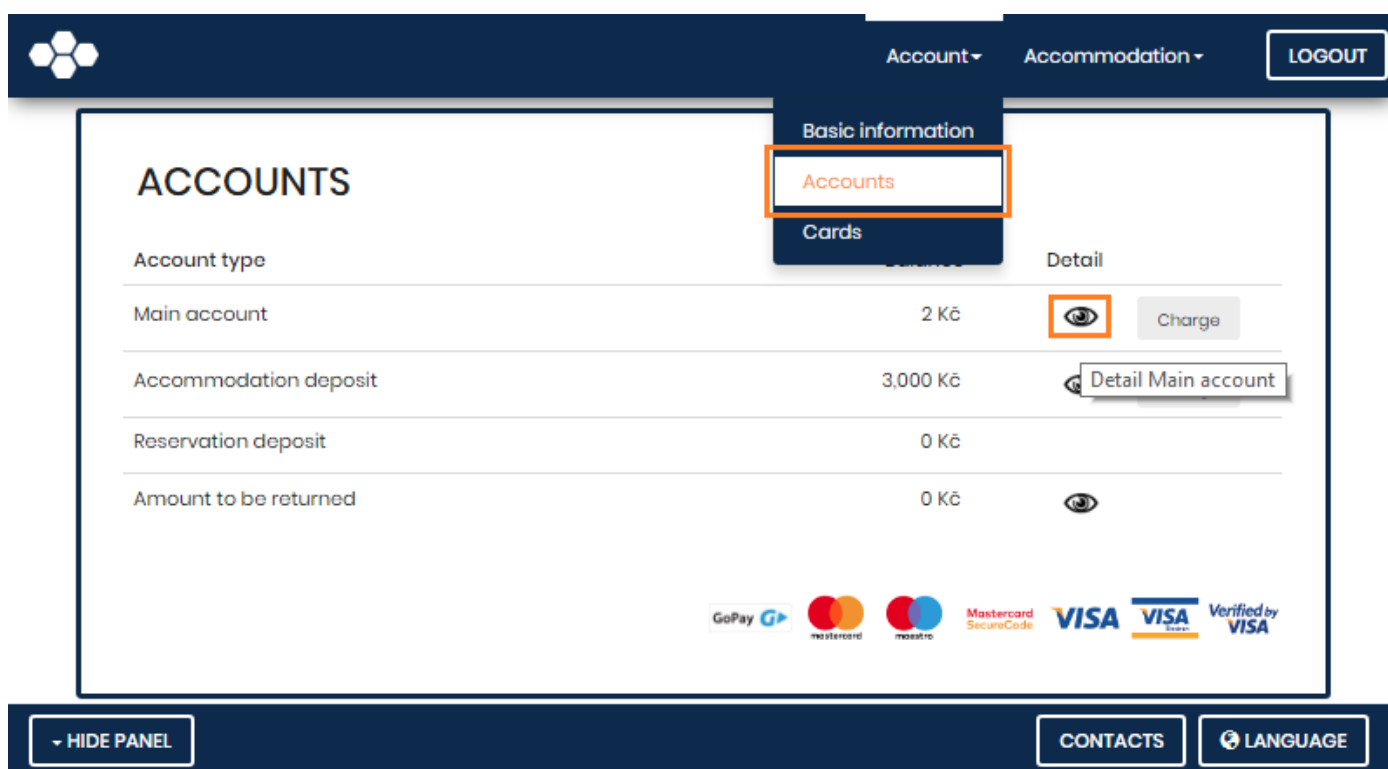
Account▾ Accommodation▾ LOGOUT

Basic information
Accounts
Cards

ACCOUNTS

| Account type | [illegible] | Detail |
|---|---|---|
| Main account | 2 Kč | Charge |
| Accommodation deposit | 3,000 Kč | |
| Reservation deposit | 0 Kč | |
| Amount to be returned | 0 Kč | |

Detail Main account

GoPay G mastercard maestro Mastercard SecureCode VISA VISA Electron Verified by VISA

▾ HIDE PANEL CONTACTS LANGUAGE